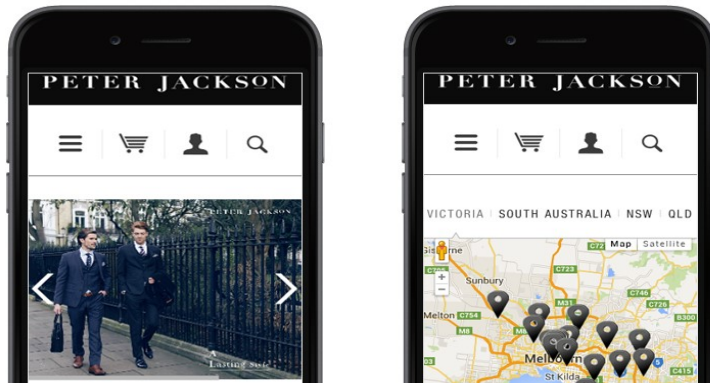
PETER JACKSON

PETER JACKSON

Lasting Style

PETER JACKSON

VICTORIA | SOUTH AUSTRALIA | NSW | QLD

Map Satellite

Gisborne

Sunbury

Melton

Melbourne

St Kilda

C723

M31

C746

C726

C754

M8

B300

M1

M80

A79